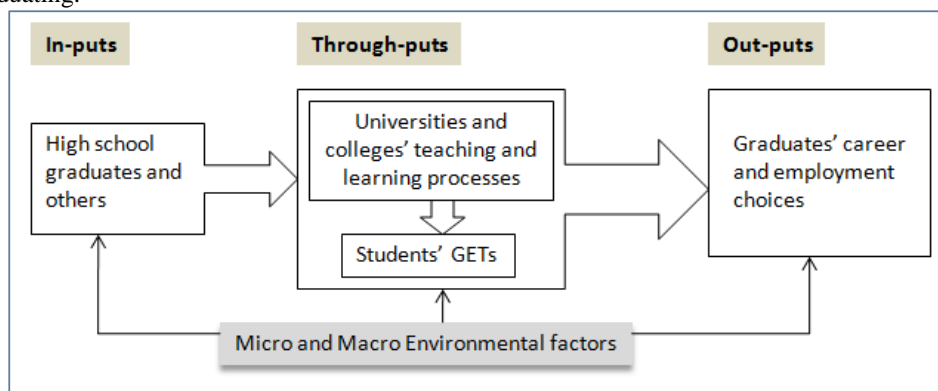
raduating.

In-puts

Through-puts

Out-puts

High school graduates and others

Universities and colleges' teaching and learning processes

Students' GETs

Graduates' career and employment choices

Micro and Macro Environmental factors